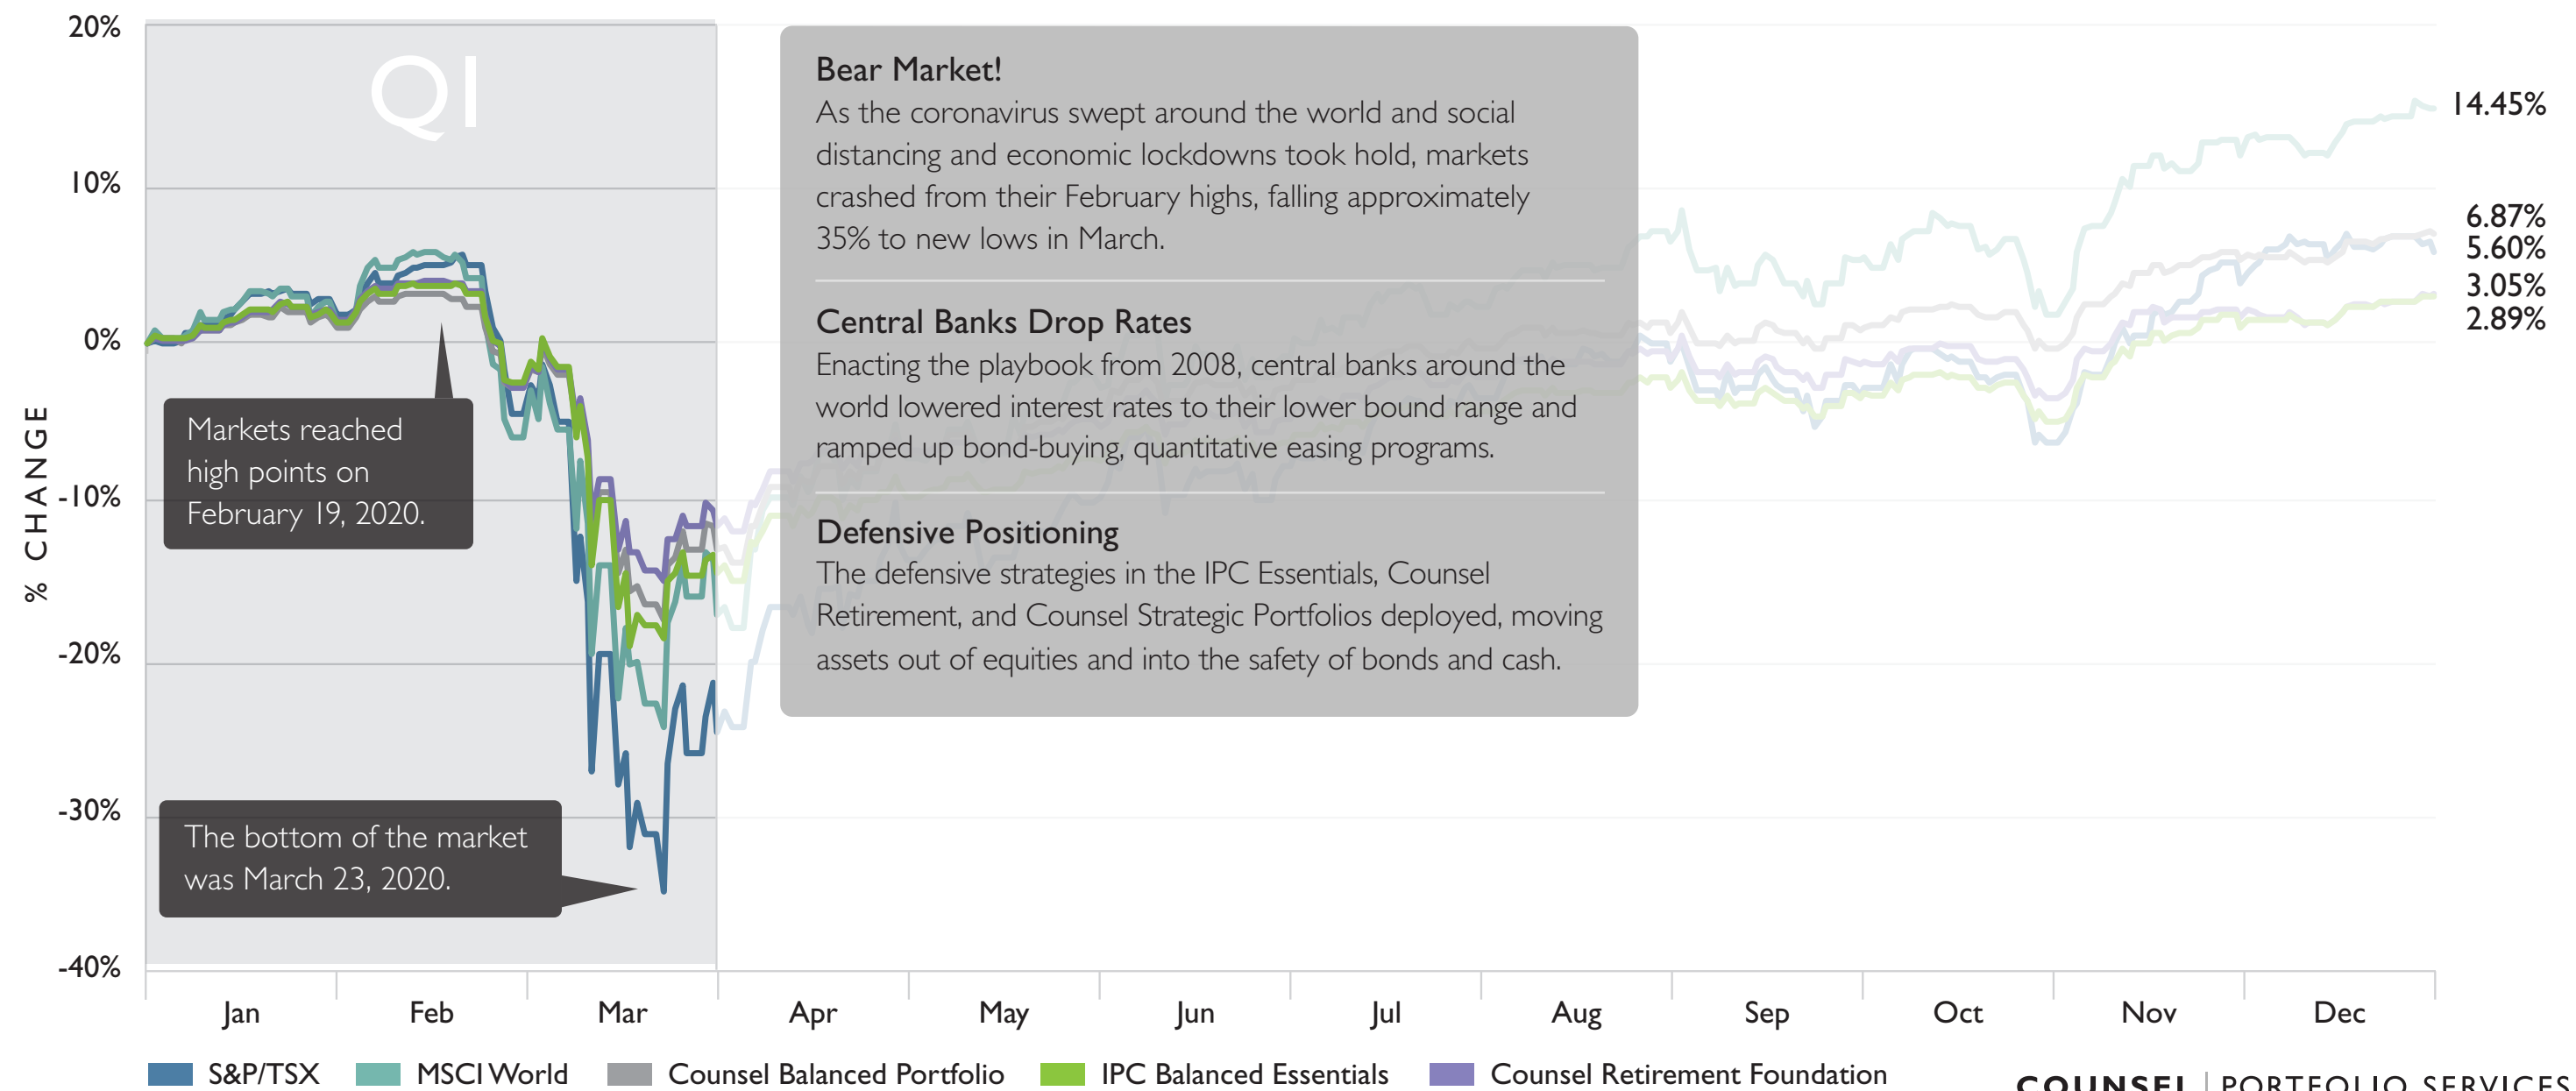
20%

10%

0%

-10%

-20%

-30%

-40%

% CHANGE

Q1

Markets reached high points on February 19, 2020.

The bottom of the market was March 23, 2020.

Bear Market!
As the coronavirus swept around the world and social distancing and economic lockdowns took hold, markets crashed from their February highs, falling approximately 35% to new lows in March.

Central Banks Drop Rates
Enacting the playbook from 2008, central banks around the world lowered interest rates to their lower bound range and ramped up bond-buying, quantitative easing programs.

Defensive Positioning
The defensive strategies in the IPC Essentials, Counsel Retirement, and Counsel Strategic Portfolios deployed, moving assets out of equities and into the safety of bonds and cash.

14.45%

6.87%
5.60%
3.05%
2.89%

Jan Feb Mar Apr May Jun Jul Aug Sep Oct Nov Dec

S&P/TSX MSCI World Counsel Balanced Portfolio IPC Balanced Essentials Counsel Retirement Foundation

COUNSEL | PORTFOLIO SERVICES